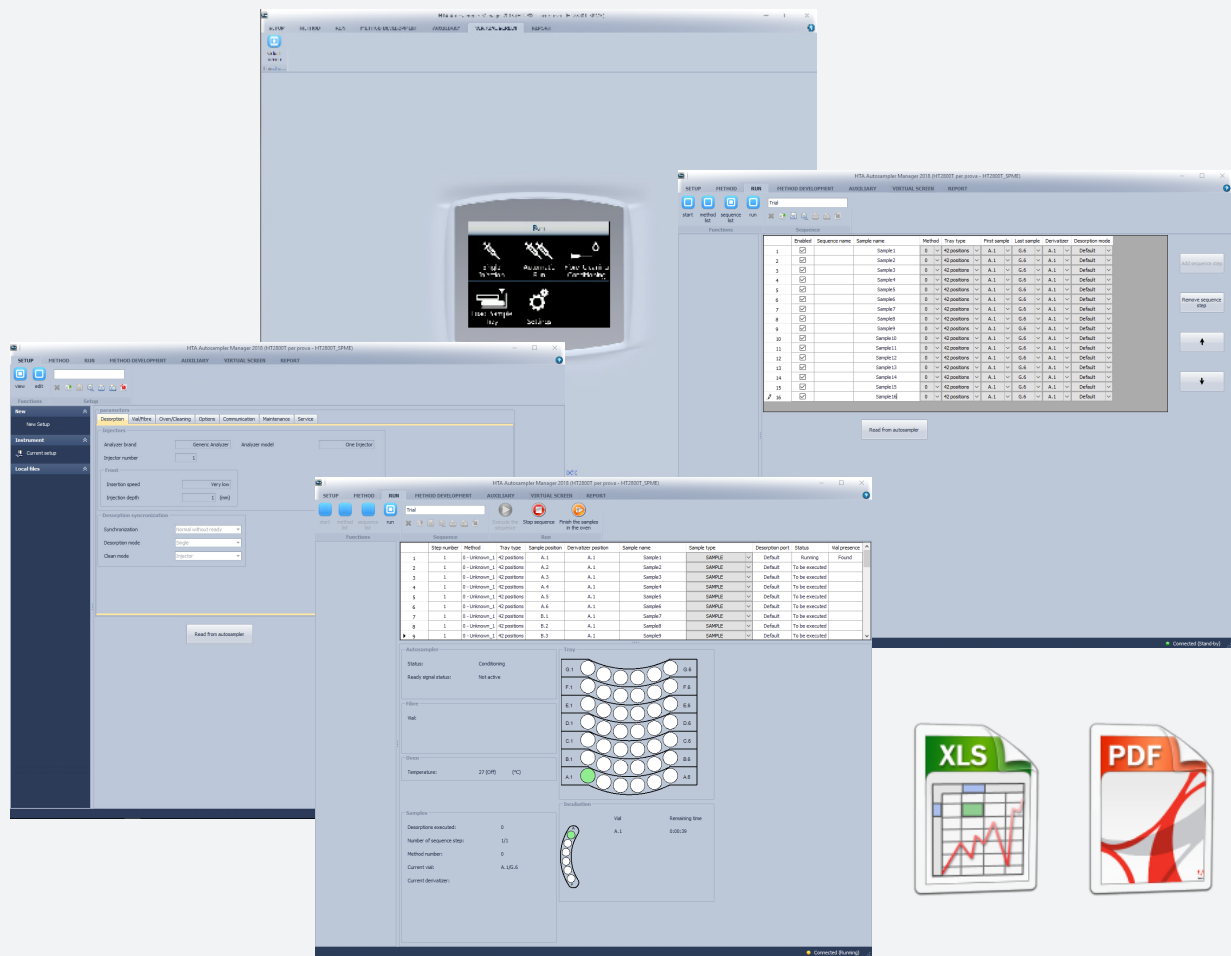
SETUP METHOD XLS METHOD DEVELOPMENT AUXILIARY VIRTUAL SCREEN REPORT

Run

Single Injection

Sequential Run

Fiber Cleaning Conditioning

Load Sample Tray

Settings

HTA Autosampler Manager 2016 (HT2800T per prova - HT2800T_SPME)

SETUP METHOD RUN METHOD DEVELOPMENT AUXILIARY VIRTUAL SCREEN REPORT

start method list sequence list run

Trial

Functions Sequence

| | Enabled | Sequence name | Sample name | Method | Tray type | First sample | Last sample | Derivatizer | Desorption mode |
|---|---|---|---|---|---|---|---|---|---|
| 1 | ☑ | | Sample1 | 0 | 42 positions | A.1 | G.6 | A.1 | Default |
| 2 | ☑ | | Sample2 | 0 | 42 positions | A.1 | G.6 | A.1 | Default |
| 3 | ☑ | | Sample3 | 0 | 42 positions | A.1 | G.6 | A.1 | Default |
| 4 | ☑ | | Sample4 | 0 | 42 positions | A.1 | G.6 | A.1 | Default |
| 5 | ☑ | | Sample5 | 0 | 42 positions | A.1 | G.6 | A.1 | Default |
| 6 | ☑ | | Sample6 | 0 | 42 positions | A.1 | G.6 | A.1 | Default |
| 7 | ☑ | | Sample7 | 0 | 42 positions | A.1 | G.6 | A.1 | Default |
| 8 | ☑ | | Sample8 | 0 | 42 positions | A.1 | G.6 | A.1 | Default |
| 9 | ☑ | | Sample9 | 0 | 42 positions | A.1 | G.6 | A.1 | Default |
| 10 | ☑ | | Sample10 | 0 | 42 positions | A.1 | G.6 | A.1 | Default |
| 11 | ☑ | | Sample11 | 0 | 42 positions | A.1 | G.6 | A.1 | Default |
| 12 | ☑ | | Sample12 | 0 | 42 positions | A.1 | G.6 | A.1 | Default |
| 13 | ☑ | | Sample13 | 0 | 42 positions | A.1 | G.6 | A.1 | Default |
| 14 | ☑ | | Sample14 | 0 | 42 positions | A.1 | G.6 | A.1 | Default |
| 15 | ☑ | | Sample15 | 0 | 42 positions | A.1 | G.6 | A.1 | Default |
| 16 | ☑ | | Sample16 | 0 | 42 positions | A.1 | G.6 | A.1 | Default |

Add sequence step

Remove sequence step

Read from autosampler

Connected (Stand-by)

HTA Autosampler Manager 2016 (HT2800T per prova - HT2800T_SPME)

SETUP METHOD RUN METHOD DEVELOPMENT AUXILIARY VIRTUAL SCREEN REPORT

view edit

Functions Setup

New
New Setup
Instrument
Current setup
Local files

parameters

Description Vial/Fibre Oven/Cleaning Options Communication Maintenance Service

Injectors
Analyzer brand Generic Analyzer Analyzer model One Injector
Injector number 1
Travel
Insertion speed Very low
Injection depth 1 (mm)
Desorption synchronization
Synchronization Normal without ready
Desorption mode Single
Clean mode Injector

Read from autosampler

HTA Autosampler Manager 2016 (HT2800T per prova - HT2800T_SPME)

SETUP METHOD RUN METHOD DEVELOPMENT AUXILIARY VIRTUAL SCREEN REPORT

start method list sequence list run Trial Execute the sequence Stop sequence Finish the samples in the oven

Functions Sequence Run

| | Step number | Method | Tray type | Sample position | Derivatizer position | Sample name | Sample type | Desorption port | Status | Vial presence |
|---|---|---|---|---|---|---|---|---|---|---|
| 1 | 1 | 0 - Unknown_1 | 42 positions | A.1 | A.1 | Sample1 | SAMPLE | Default | Running | Found |
| 2 | 1 | 0 - Unknown_1 | 42 positions | A.2 | A.1 | Sample2 | SAMPLE | Default | To be executed | |
| 3 | 1 | 0 - Unknown_1 | 42 positions | A.3 | A.1 | Sample3 | SAMPLE | Default | To be executed | |
| 4 | 1 | 0 - Unknown_1 | 42 positions | A.4 | A.1 | Sample4 | SAMPLE | Default | To be executed | |
| 5 | 1 | 0 - Unknown_1 | 42 positions | A.5 | A.1 | Sample5 | SAMPLE | Default | To be executed | |
| 6 | 1 | 0 - Unknown_1 | 42 positions | A.6 | A.1 | Sample6 | SAMPLE | Default | To be executed | |
| 7 | 1 | 0 - Unknown_1 | 42 positions | B.1 | A.1 | Sample7 | SAMPLE | Default | To be executed | |
| 8 | 1 | 0 - Unknown_1 | 42 positions | B.2 | A.1 | Sample8 | SAMPLE | Default | To be executed | |
| 9 | 1 | 0 - Unknown_1 | 42 positions | B.3 | A.1 | Sample9 | SAMPLE | Default | To be executed | |

Autosampler
Status: Conditioning
Ready signal status: Not active
Fibre
Fibr:
Oven
Temperature: 27 (Off) (°C)
Samples
Desorptions executed: 0
Number of sequence step: 1/1
Method number: 0
Current vial: A.1/G.6
Current derivatizer:

Tray
G.1 G.6
F.1 F.6
E.1 E.6
D.1 D.6
C.1 C.6
B.1 B.6
A.1 A.6

Incubation
Vial Remaining time
A.1 0:00:39

Connected (Running)

XLS

PDF